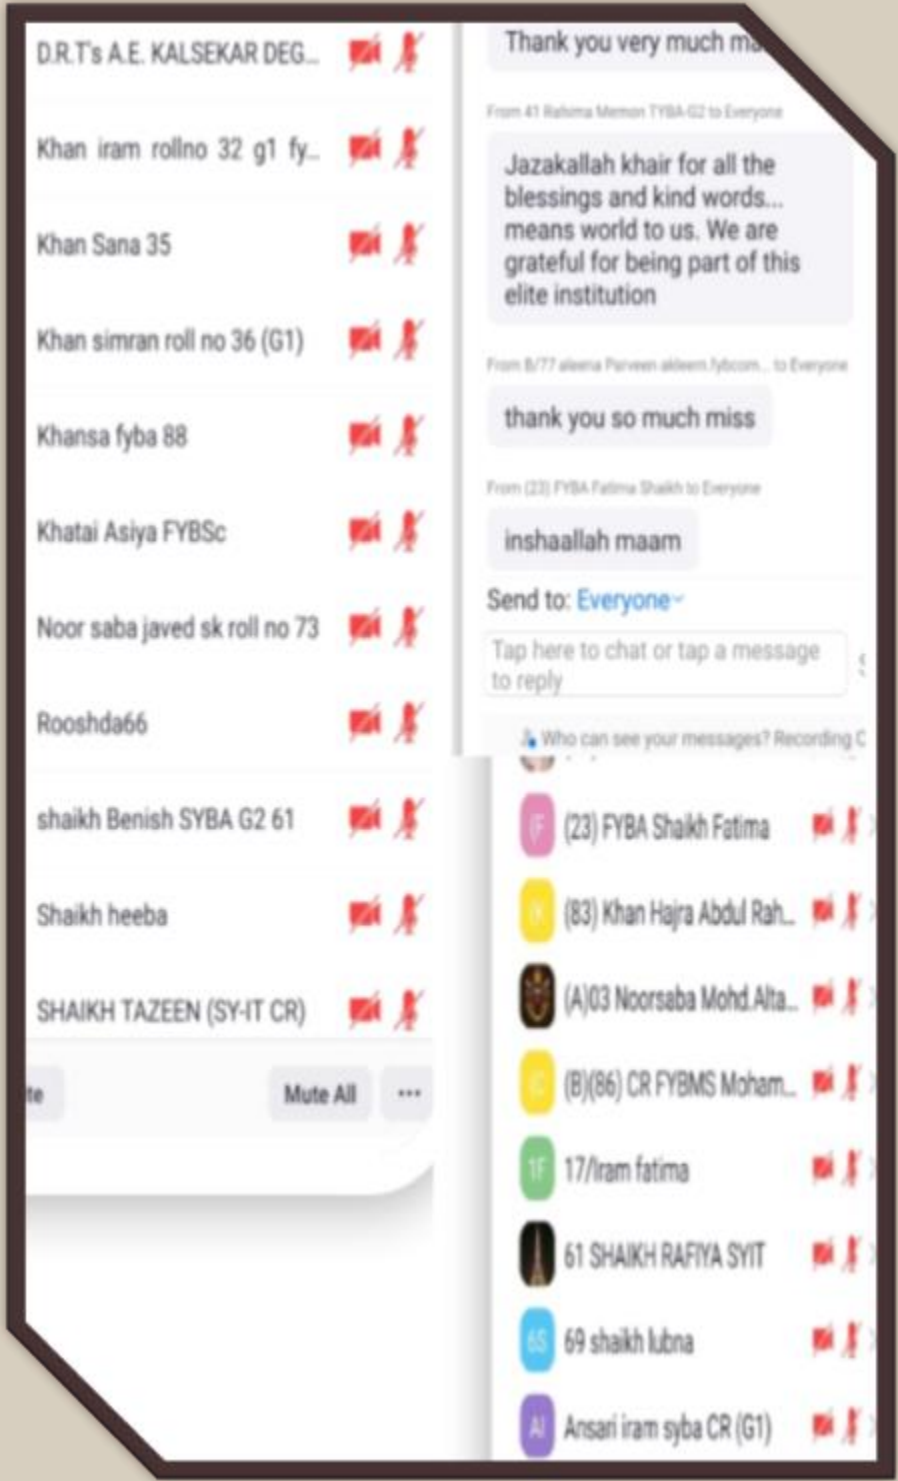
D.R.T's A.E. KALSEKAR DEG...

Khan iram rollno 32 g1 fy...

Khan Sana 35

Khan simran roll no 36 (G1)

Khansa fyba 88

Khatai Asiya FYBSc

Noor saba javed sk roll no 73

Rooshda66

shaikh Benish SYBA G2 61

Shaikh heeba

SHAIKH TAZEEN (SY-IT CR)

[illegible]te

Mute All

...

Thank you very much ma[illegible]

From 41 Rahima Memon TYBA G2 to Everyone

Jazakallah khair for all the blessings and kind words... means world to us. We are grateful for being part of this elite institution

From B/77 aleena Parveen akleem.fybcom... to Everyone

thank you so much miss

From (23) FYBA Fatima Shaikh to Everyone

inshaallah maam

Send to: Everyone

Tap here to chat or tap a message to reply

Who can see your messages? Recording C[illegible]

F (23) FYBA Shaikh Fatima

K (83) Khan Hajra Abdul Rah...

(A)03 Noorsaba Mohd.Alta...

(B)(86) CR FYBMS Moham...

1F 17/Iram fatima

61 SHAIKH RAFIYA SYIT

6S 69 shaikh lubna

AI Ansari iram syba CR (G1)